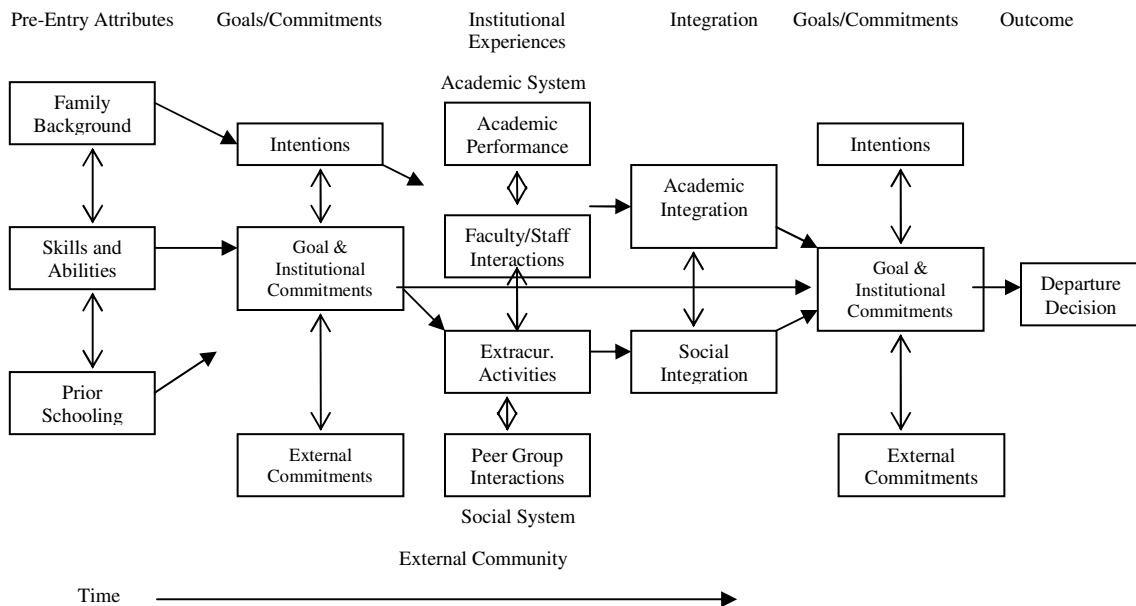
Pre-Entry Attributes Goals/Commitments Institutional Experiences Integration Goals/Commitments Outcome

Academic System

Family Background

Intentions

Academic Performance

Intentions

Academic Integration

Skills and Abilities

Goal & Institutional Commitments

Faculty/Staff Interactions

Goal & Institutional Commitments

Departure Decision

Extracur. Activities

Social Integration

Prior Schooling

External Commitments

Peer Group Interactions

External Commitments

Social System

External Community

Time